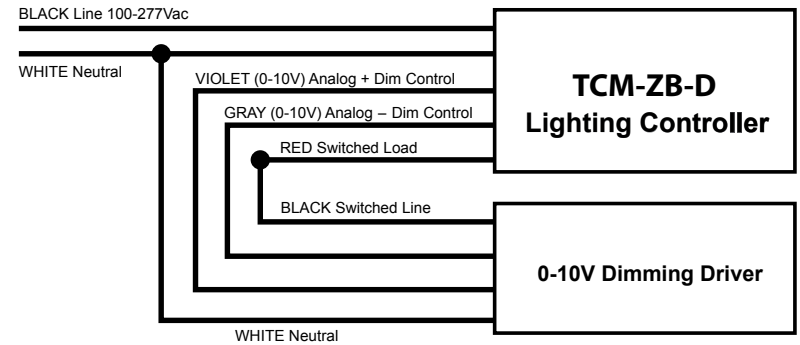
BLACK Line 100-277Vac

WHITE Neutral

VIOLET (0-10V) Analog + Dim Control

GRAY (0-10V) Analog – Dim Control

RED Switched Load

BLACK Switched Line

TCM-ZB-D
Lighting Controller

0-10V Dimming Driver

WHITE Neutral